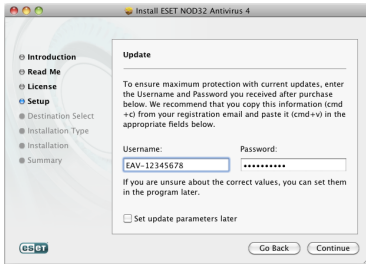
Install ESET NOD32 Antivirus 4

Introduction
Read Me
License
Setup
Destination Select
Installation Type
Installation
Summary

Update

To ensure maximum protection with current updates, enter the Username and Password you received after purchase below. We recommend that you copy this information (cmd +c) from your registration email and paste it (cmd+v) in the appropriate fields below.

Username:
EAV-12345678
Password:
••••••••••

If you are unsure about the correct values, you can set them in the program later.

Set update parameters later

eset

Go Back
Continue